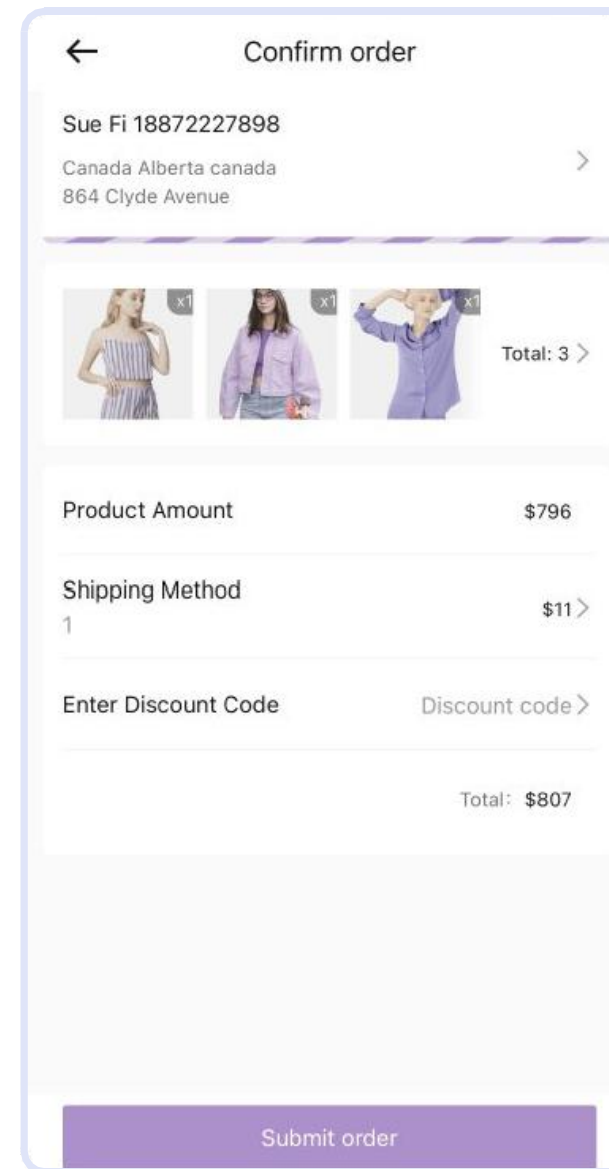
←
Confirm order

Sue Fi 18872227898

Canada Alberta canada
864 Clyde Avenue

x1 x1 x1

Total: 3

Product Amount $796

Shipping Method
1
$11

Enter Discount Code
Discount code

Total: $807

Submit order